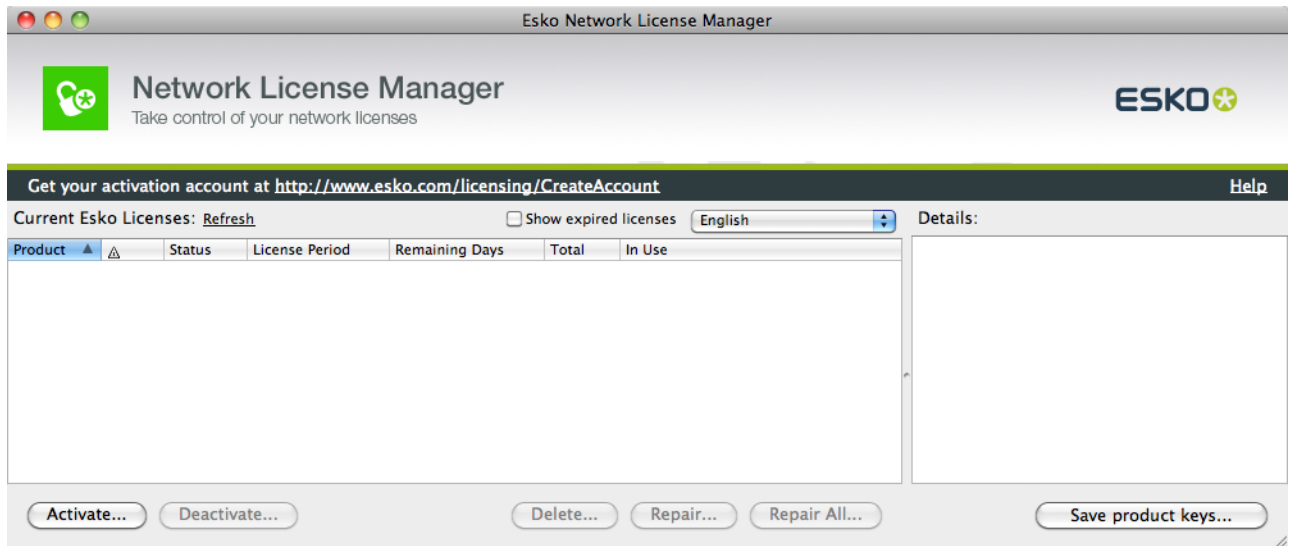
Esko Network License Manager

Network License Manager
Take control of your network licenses

ESKO

Get your activation account at http://www.esko.com/licensing/CreateAccount

Help

Current Esko Licenses: Refresh

Show expired licenses

English

Details:

| Product | ⚠ | Status | License Period | Remaining Days | Total | In Use |
|---|---|---|---|---|---|---|

Activate...

Deactivate...

Delete...

Repair...

Repair All...

Save product keys...